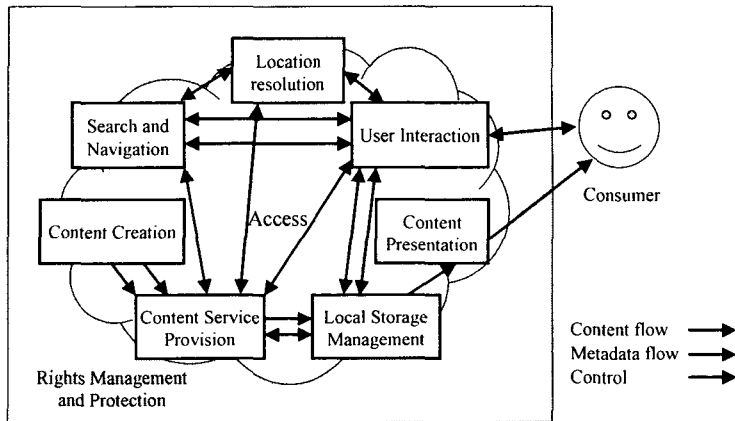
Location resolution

Search and Navigation

User Interaction

Consumer

Content Creation

Access

Content Presentation

Content Service Provision

Local Storage Management

Content flow

Metadata flow

Control

Rights Management and Protection